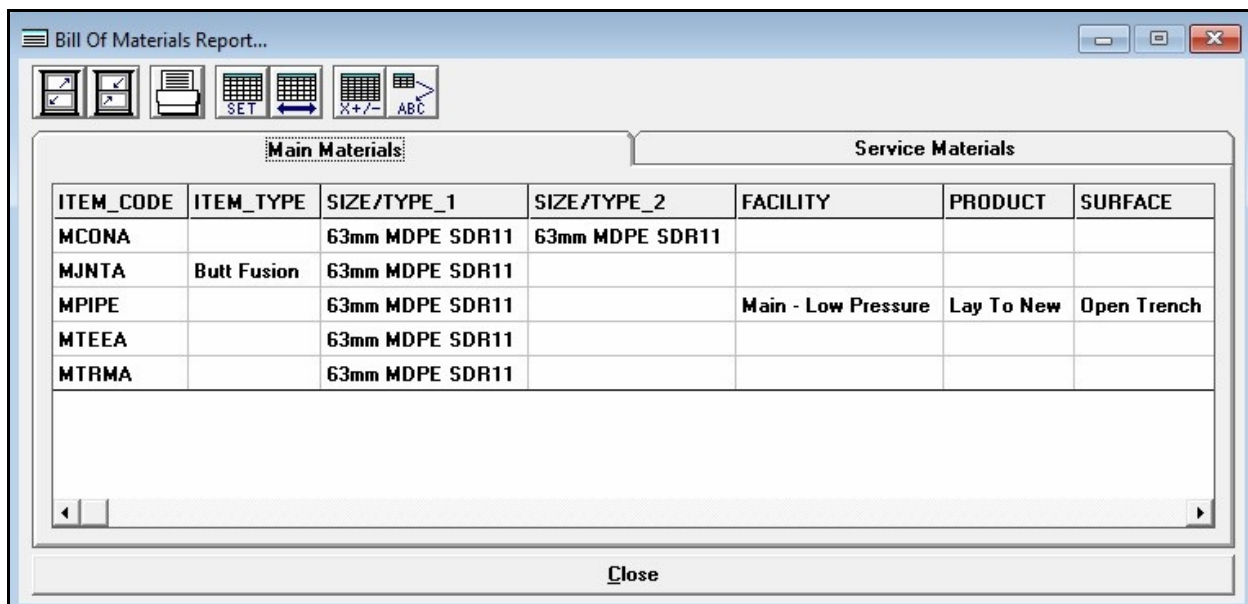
Bill Of Materials Report...

SET X+/- ABC

Main Materials

Service Materials

| ITEM_CODE | ITEM_TYPE | SIZE/TYPE_1 | SIZE/TYPE_2 | FACILITY | PRODUCT | SURFACE |
|---|---|---|---|---|---|---|
| MCONA | | 63mm MDPE SDR11 | 63mm MDPE SDR11 | | | |
| MJNTA | Butt Fusion | 63mm MDPE SDR11 | | | | |
| MPIPE | | 63mm MDPE SDR11 | | Main - Low Pressure | Lay To New | Open Trench |
| MTEEA | | 63mm MDPE SDR11 | | | | |
| MTRMA | | 63mm MDPE SDR11 | | | | |

Close